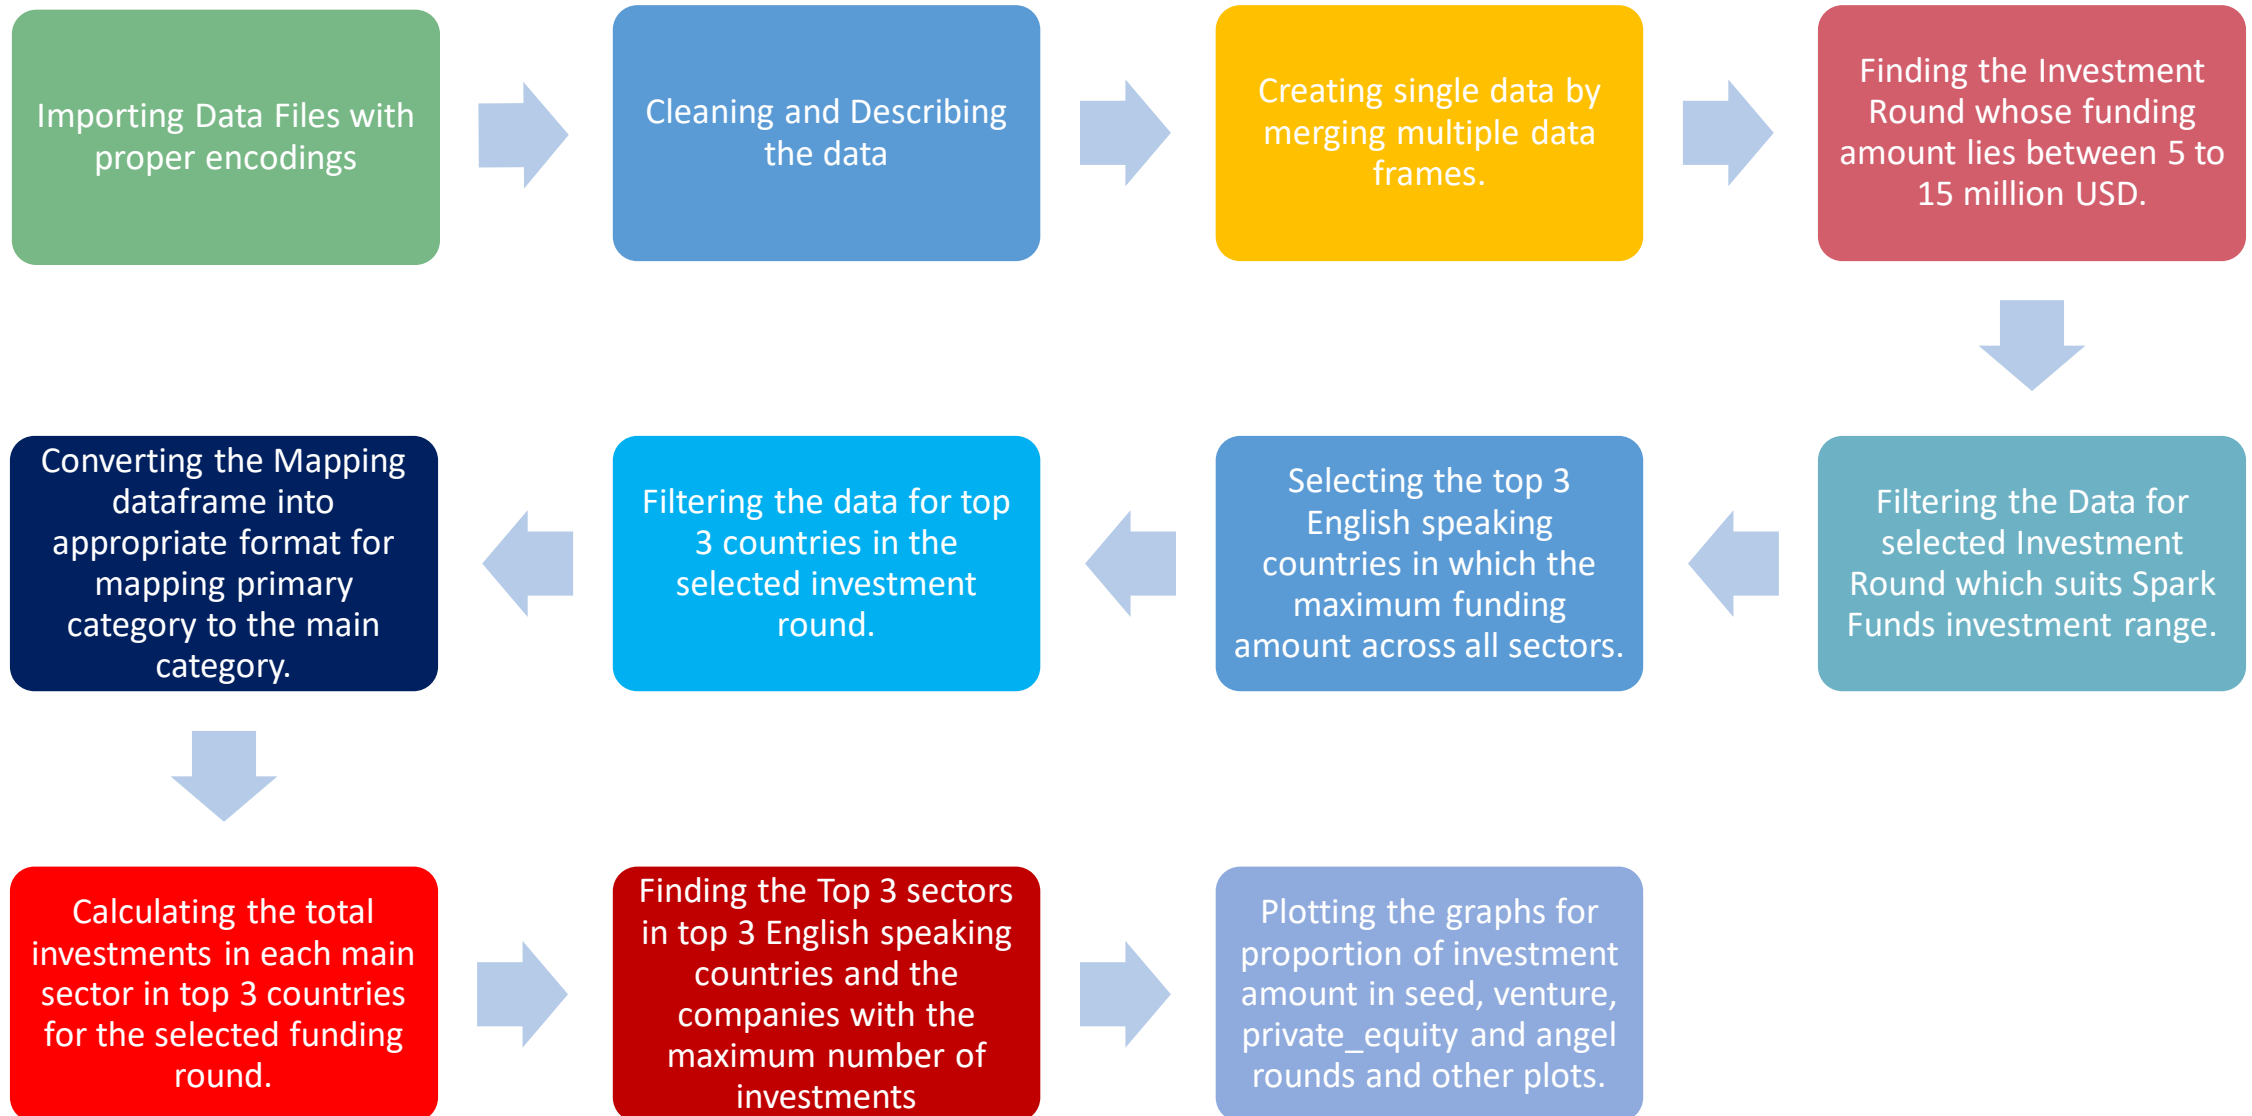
Importing Data Files with proper encodings

Cleaning and Describing the data

Creating single data by merging multiple data frames.

Finding the Investment Round whose funding amount lies between 5 to 15 million USD.

Filtering the Data for selected Investment Round which suits Spark Funds investment range.

Selecting the top 3 English speaking countries in which the maximum funding amount across all sectors.

Filtering the data for top 3 countries in the selected investment round.

Converting the Mapping dataframe into appropriate format for mapping primary category to the main category.

Calculating the total investments in each main sector in top 3 countries for the selected funding round.

Finding the Top 3 sectors in top 3 English speaking countries and the companies with the maximum number of investments

Plotting the graphs for proportion of investment amount in seed, venture, private_equity and angel rounds and other plots.